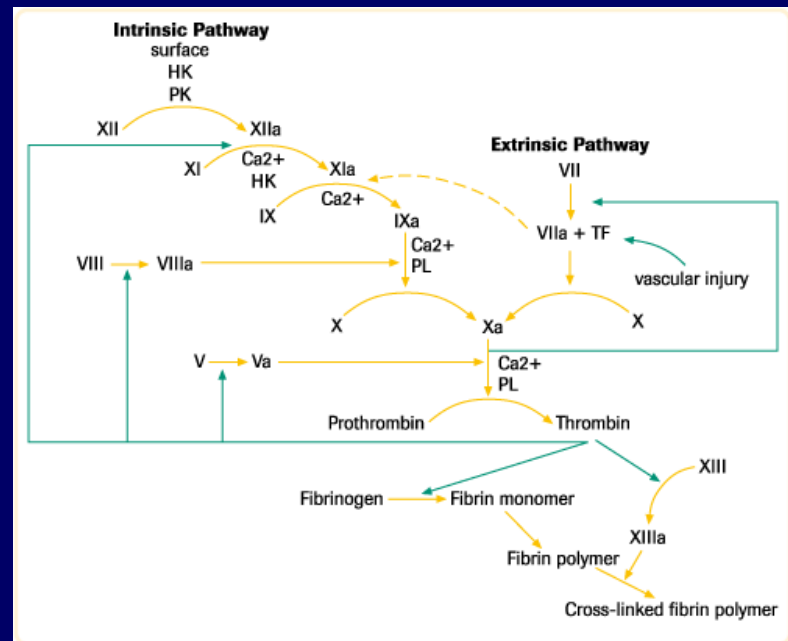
Intrinsic Pathway
surface
HK
PK

XII
XIIa
XI
Ca2+
HK
XIa
IX
Ca2+
IXa
Ca2+
PL

Extrinsic Pathway
VII
VIIa + TF
vascular injury

VIII
VIIIa

X
Xa
X

V
Va
Ca2+
PL

Prothrombin
Thrombin

XIII
Fibrinogen
Fibrin monomer
XIIIa
Fibrin polymer
Cross-linked fibrin polymer